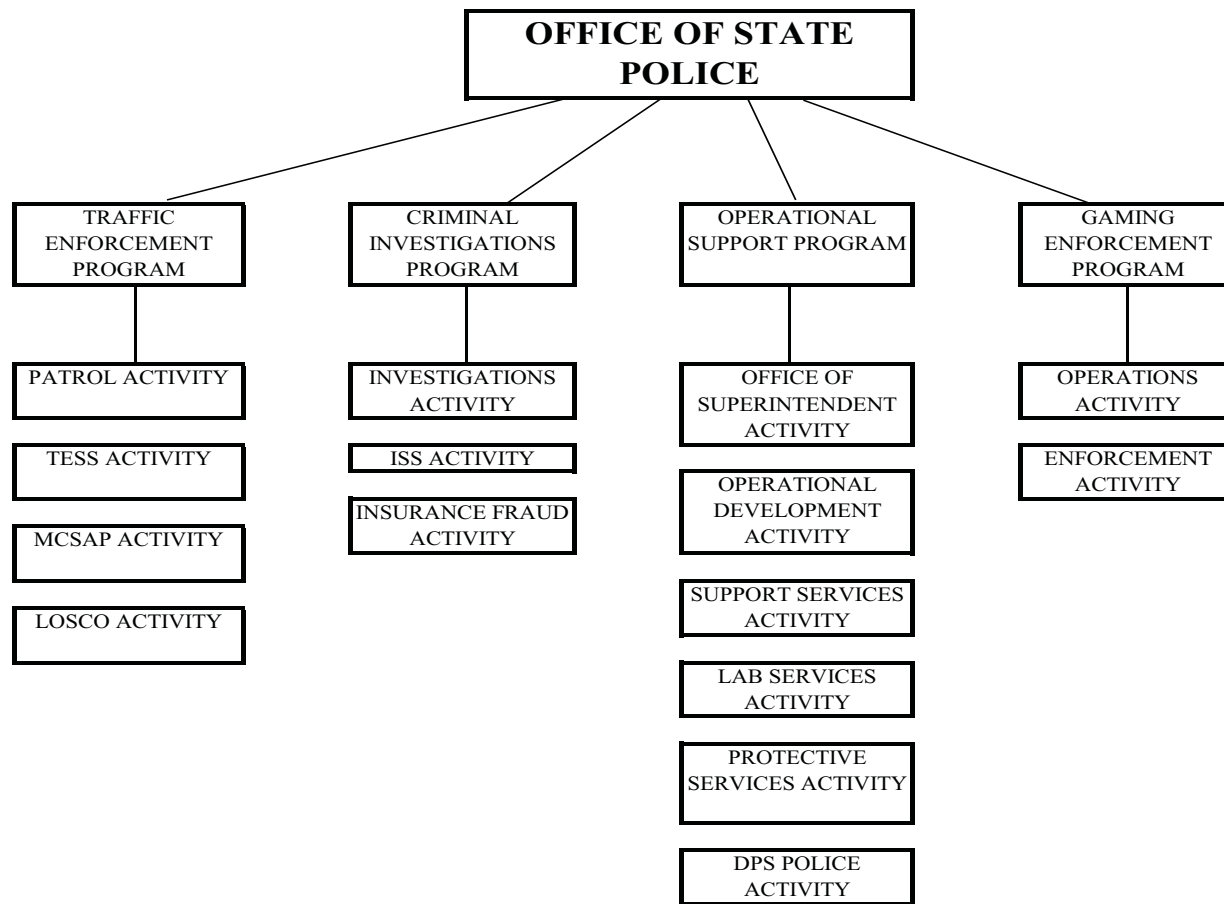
OFFICE OF STATE POLICE

TRAFFIC ENFORCEMENT PROGRAM

PATROL ACTIVITY

TESS ACTIVITY

MCSAP ACTIVITY

LOSCO ACTIVITY

CRIMINAL INVESTIGATIONS PROGRAM

INVESTIGATIONS ACTIVITY

ISS ACTIVITY

INSURANCE FRAUD ACTIVITY

OPERATIONAL SUPPORT PROGRAM

OFFICE OF SUPERINTENDENT ACTIVITY

OPERATIONAL DEVELOPMENT ACTIVITY

SUPPORT SERVICES ACTIVITY

LAB SERVICES ACTIVITY

PROTECTIVE SERVICES ACTIVITY

DPS POLICE ACTIVITY

GAMING ENFORCEMENT PROGRAM

OPERATIONS ACTIVITY

ENFORCEMENT ACTIVITY